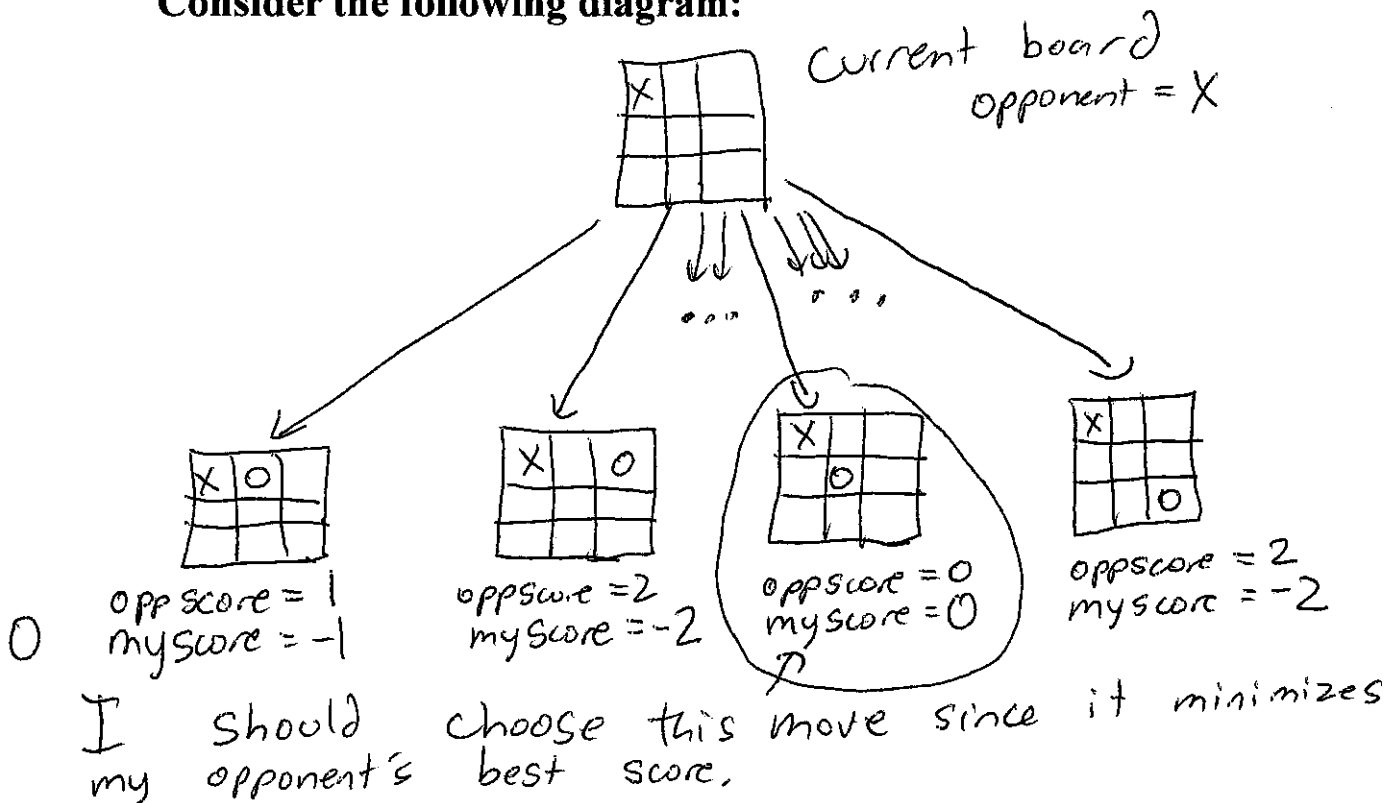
Consider the following diagram:

current board
opponent = X

X

...

...

| X | O | |
|---|---|---|
| | | |
| | | |

oppscore = 1
myscore = -1

| X | | O |
|---|---|---|
| | | |
| | | |

oppscore = 2
myscore = -2

| X | | |
|---|---|---|
| | O | |
| | | |

oppscore = 0
myscore = 0

| X | | |
|---|---|---|
| | | |
| | | O |

oppscore = 2
myscore = -2

O I should choose this move since it minimizes my opponent's best score.